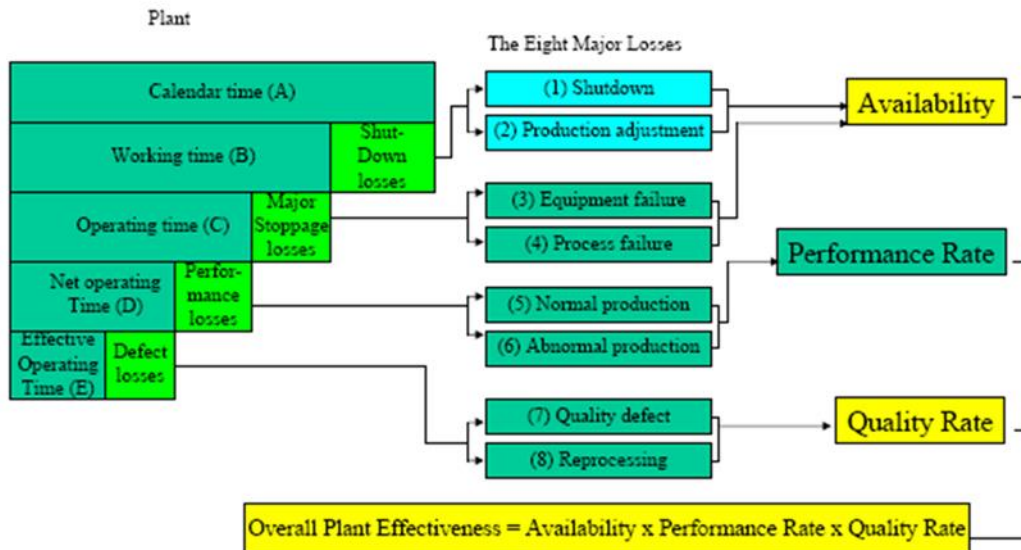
Plant

The Eight Major Losses

Calendar time (A)

Working time (B)

Shut-Down losses

Operating time (C)

Major Stoppage losses

Net operating Time (D)

Performance losses

Effective Operating Time (E)

Defect losses

(1) Shutdown

(2) Production adjustment

(3) Equipment failure

(4) Process failure

(5) Normal production

(6) Abnormal production

(7) Quality defect

(8) Reprocessing

Availability

Performance Rate

Quality Rate

Overall Plant Effectiveness = Availability x Performance Rate x Quality Rate